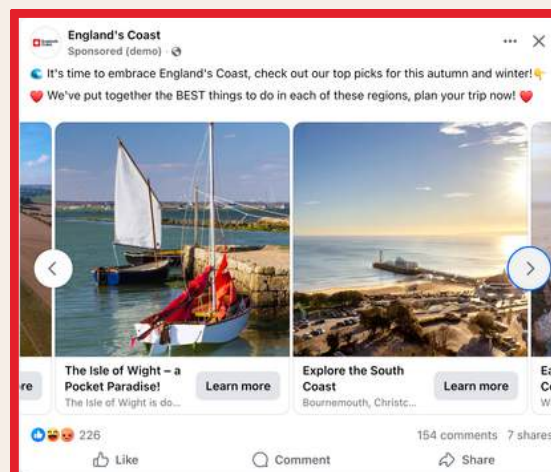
England's Coast
Sponsored (demo) ·

🌊 It's time to embrace England's Coast, check out our top picks for this autumn and winter! 👇
❤️ We've put together the BEST things to do in each of these regions, plan your trip now! ❤️

re

The Isle of Wight – a Pocket Paradise!
The Isle of Wight is do...
Learn more

Explore the South Coast
Bournemouth, Christc...
Learn more

Ea
C
W

226
154 comments 7 shares

Like
Comment
Share